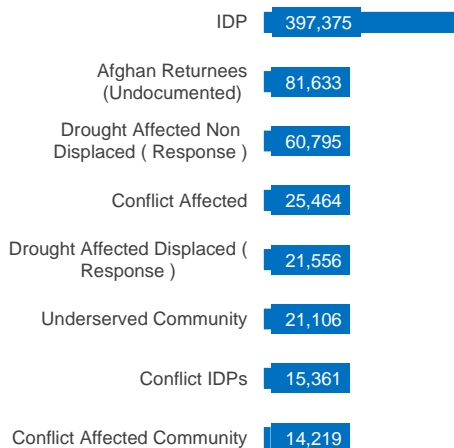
IDP 397,375

Afghan Returnees (Undocumented) 81,633

Drought Affected Non Displaced ( Response ) 60,795

Conflict Affected 25,464

Drought Affected Displaced ( Response ) 21,556

Underserved Community 21,106

Conflict IDPs 15,361

Conflict Affected Community 14,219